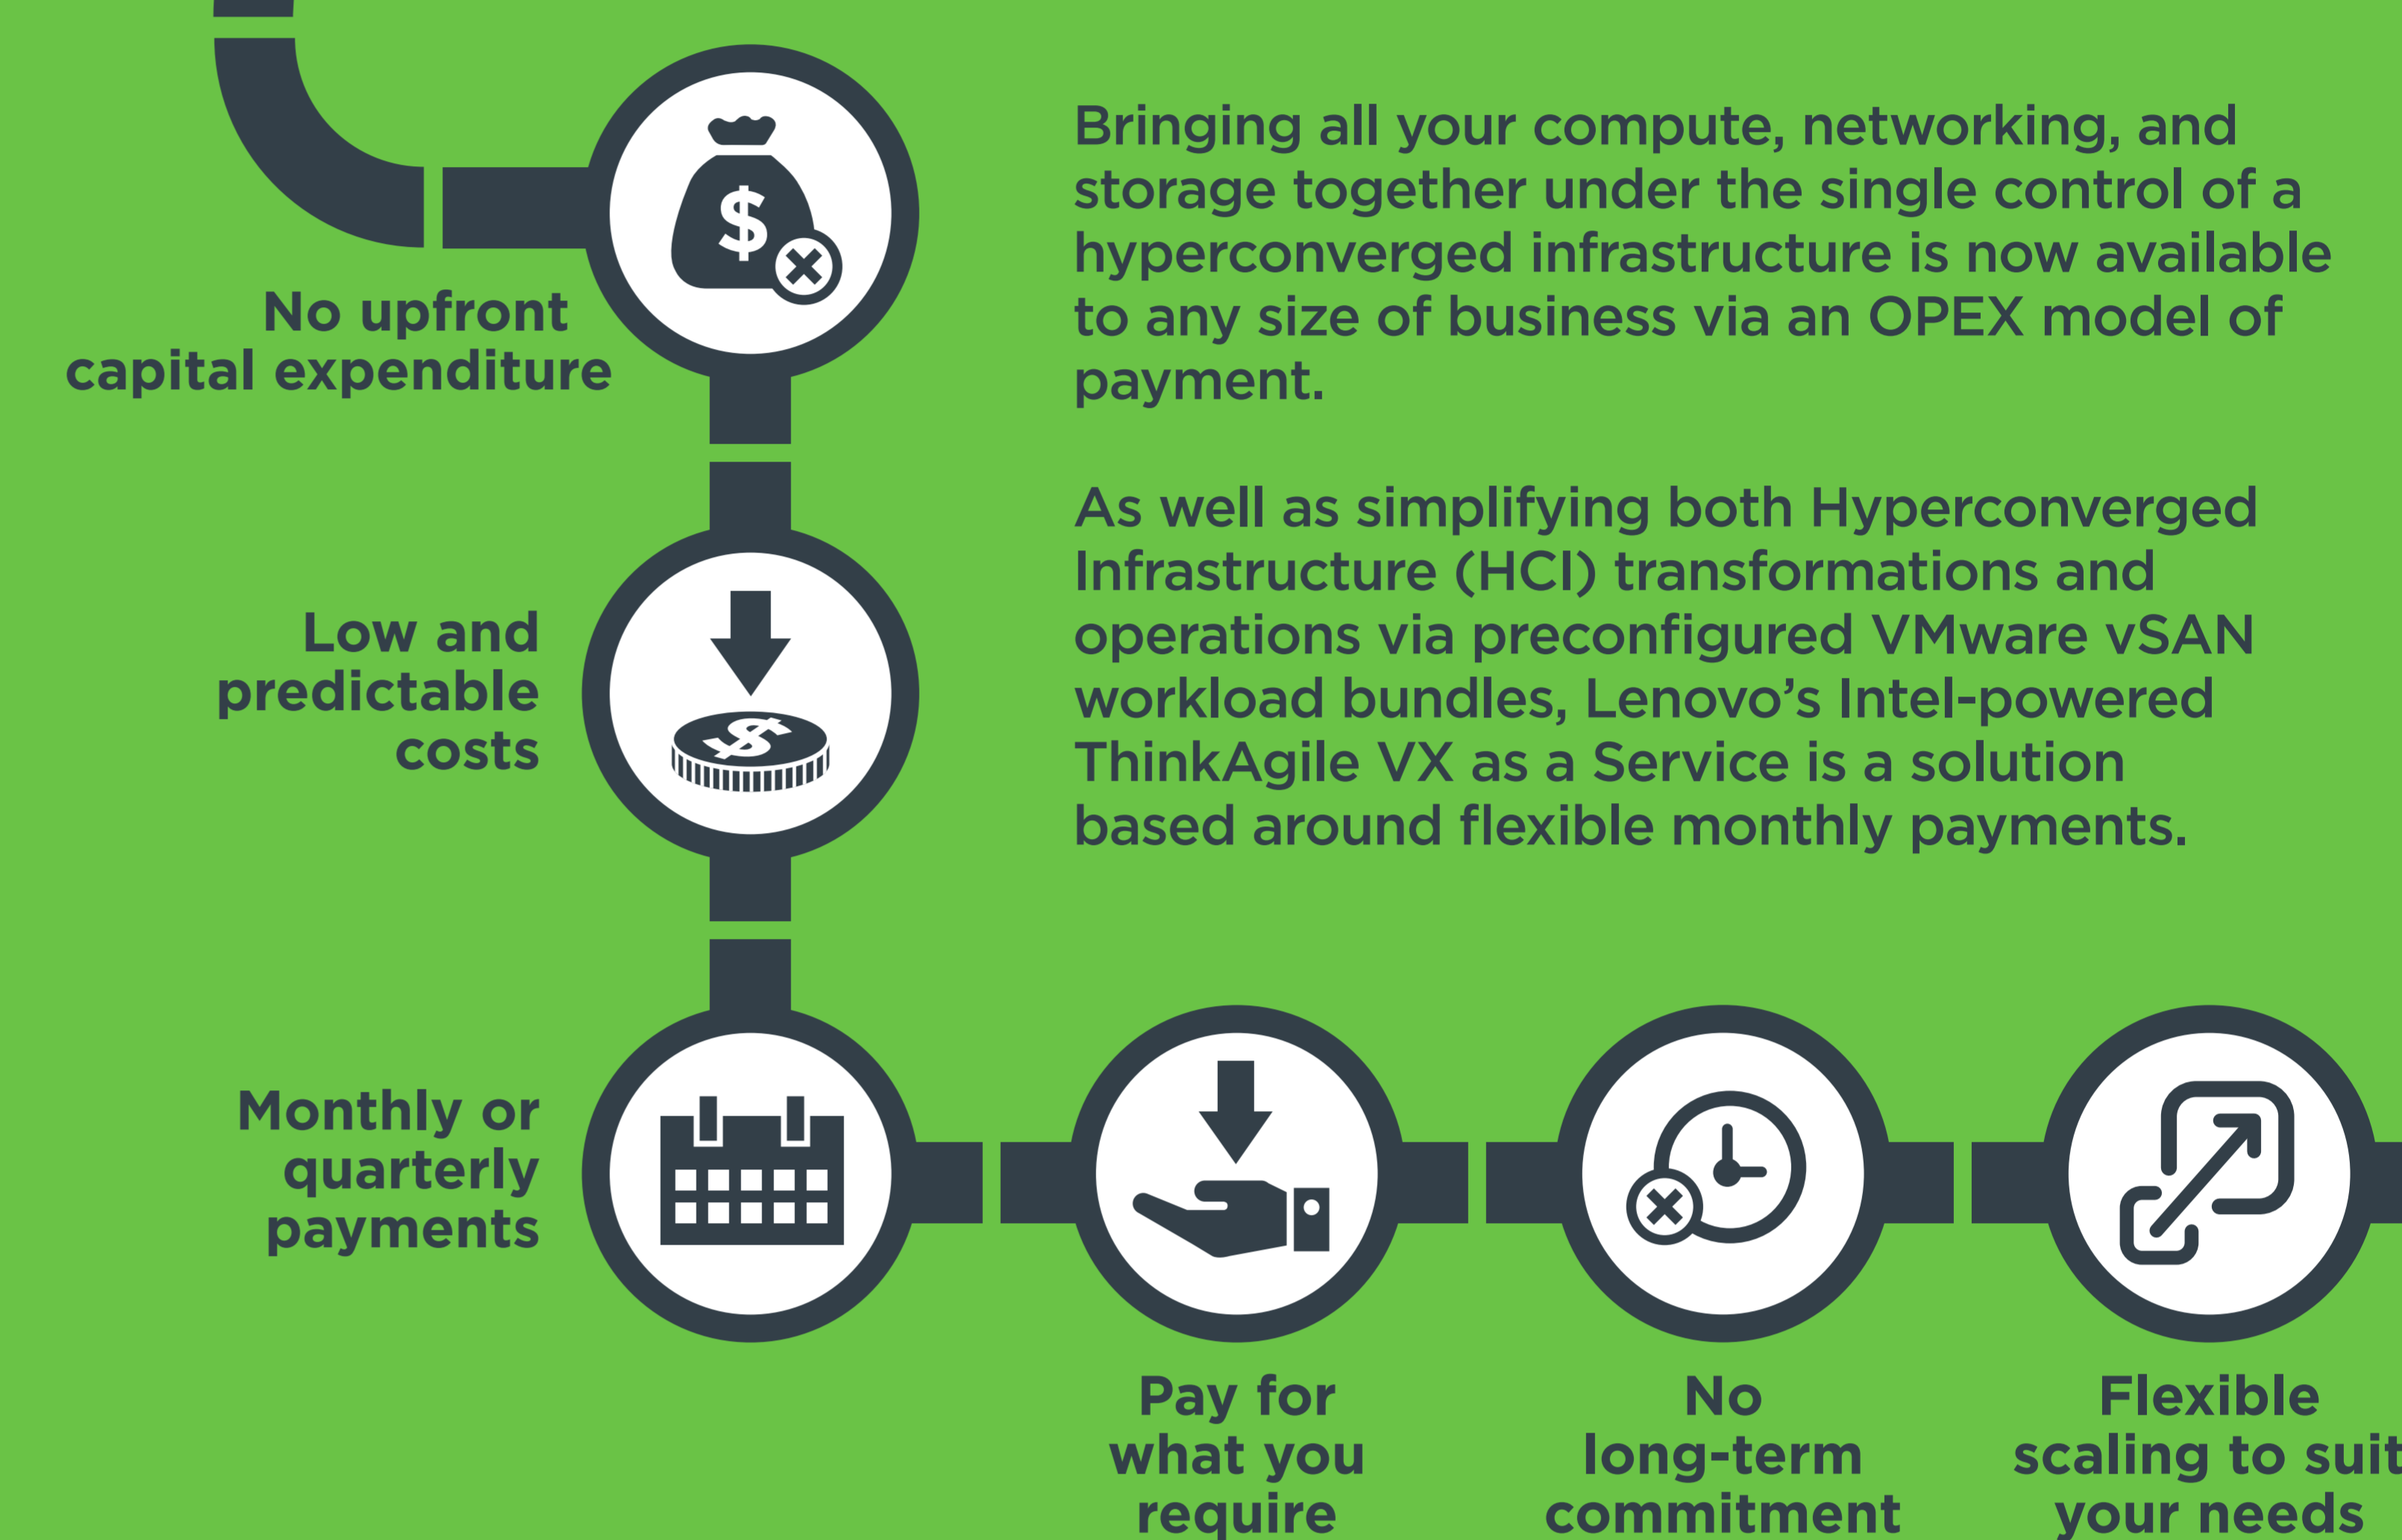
Bringing all your compute, networking, and storage together under the single control of a hyperconverged infrastructure is now available to any size of business via an OPEX model of payment.

As well as simplifying both Hyperconverged Infrastructure (HCI) transformations and operations via preconfigured VMware vSAN workload bundles, Lenovo's Intel-powered ThinkAgile VX as a Service is a solution based around flexible monthly payments.

No upfront capital expenditure

Low and predictable costs

Monthly or quarterly payments

Pay for what you require

No long-term commitment

Flexible scaling to suit your needs